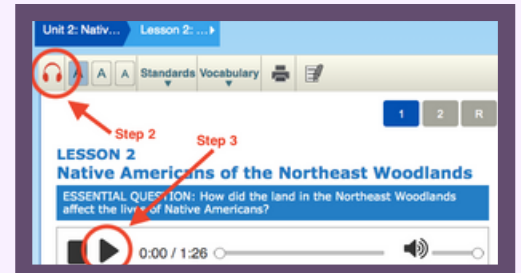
Unit 2: Nativ... Lesson 2: ...

A A A Standards Vocabulary

1 2 R

Step 2

Step 3

LESSON 2
Native Americans of the Northeast Woodlands

ESSENTIAL QUESTION: How did the land in the Northeast Woodlands affect the lives of Native Americans?

0:00 / 1:26